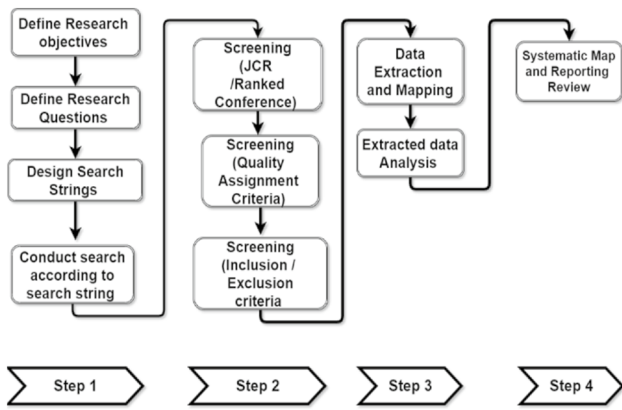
Define Research objectives

Define Research Questions

Design Search Strings

Conduct search according to search string

Screening (JCR /Ranked Conference)

Screening (Quality Assignment Criteria)

Screening (Inclusion / Exclusion criteria

Data Extraction and Mapping

Extracted data Analysis

Systematic Map and Reporting Review

Step 1

Step 2

Step 3

Step 4